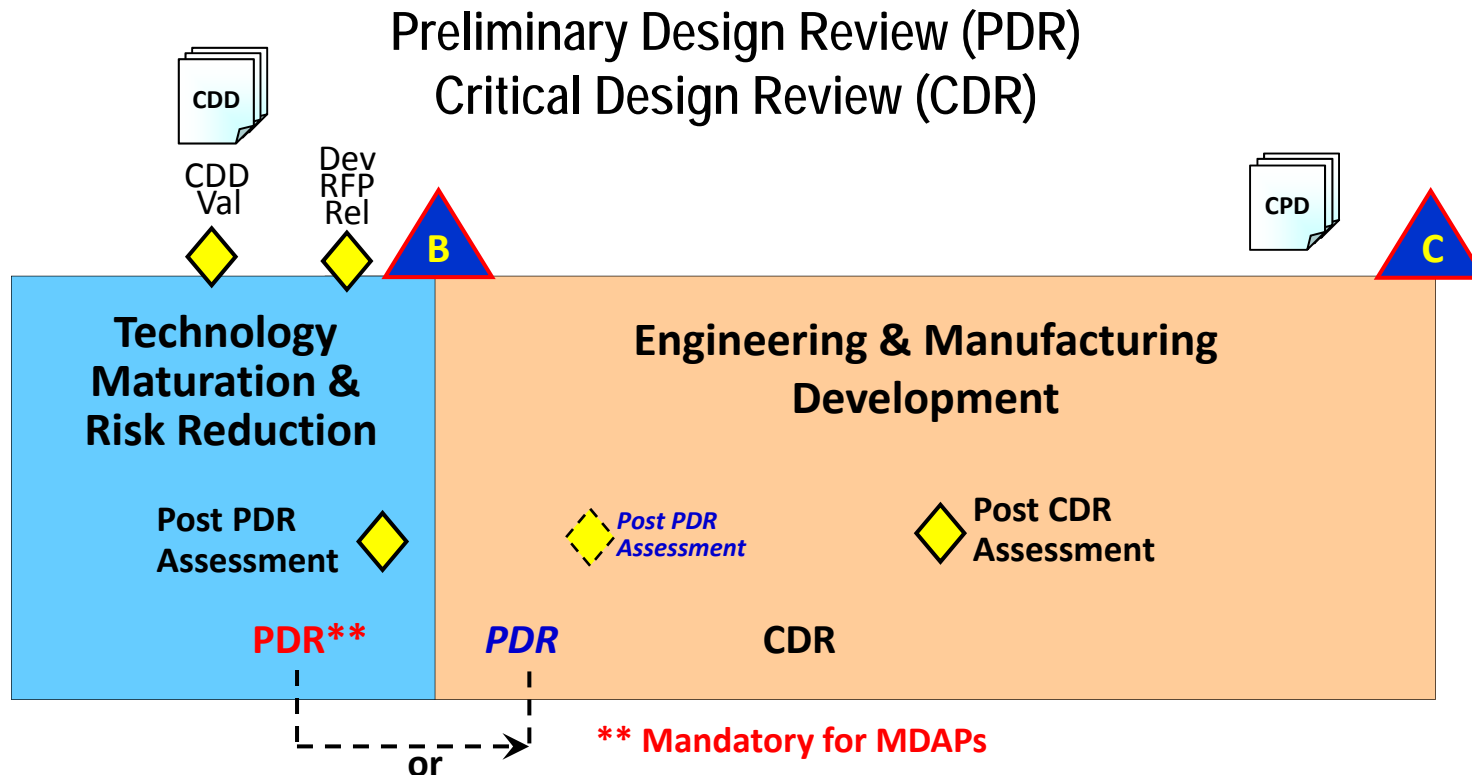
Preliminary Design Review (PDR)
Critical Design Review (CDR)

CDD

CDD Val

Dev RFP Rel

B

CPD

C

Technology Maturation & Risk Reduction

Engineering & Manufacturing Development

Post PDR Assessment

Post PDR Assessment

Post CDR Assessment

PDR**

PDR

CDR

or

** Mandatory for MDAPs